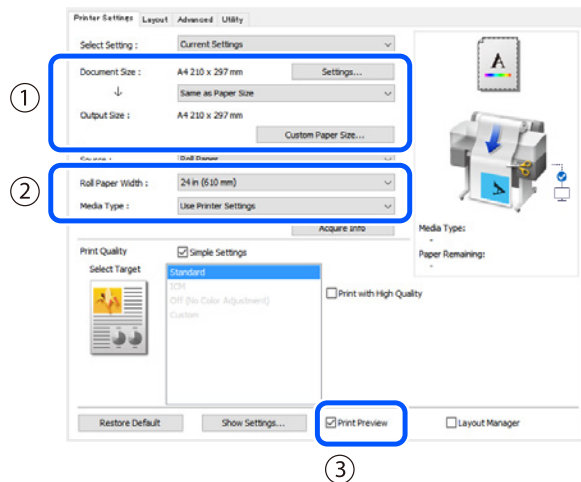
Printer Settings Layout Advanced Utility

Select Setting : Current Settings

①
Document Size : A4 210 x 297 mm Settings...
↓ Same as Paper Size
Output Size : A4 210 x 297 mm
Custom Paper Size...

Source : Roll Paper

②
Roll Paper Width : 24 in (610 mm)
Media Type : Use Printer Settings

Acquire Info

Media Type:
-
Paper Remaining:
-

Print Quality
Simple Settings
Select Target
Standard
ICM
Off (No Color Adjustment)
Custom

Print with High Quality

Restore Default Show Settings... Print Preview Layout Manager

③